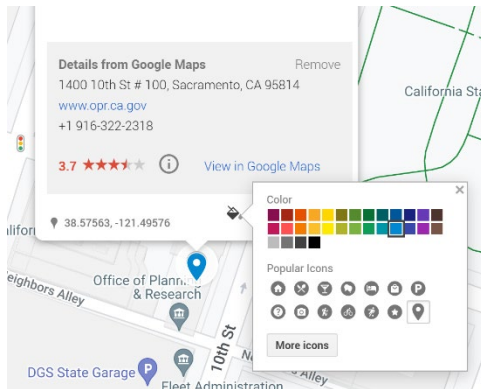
Details from Google Maps
Remove
1400 10th St # 100, Sacramento, CA 95814
www.opr.ca.gov
+1 916-322-2318
3.7 ★★★★★
View in Google Maps
38.57563, -121.49576
Color
Popular Icons
More icons
California Sta
ifor
eighbors Alley
Office of Plann
& Research
10th St
Alley
DGS State Garage
Fleet Administration
×